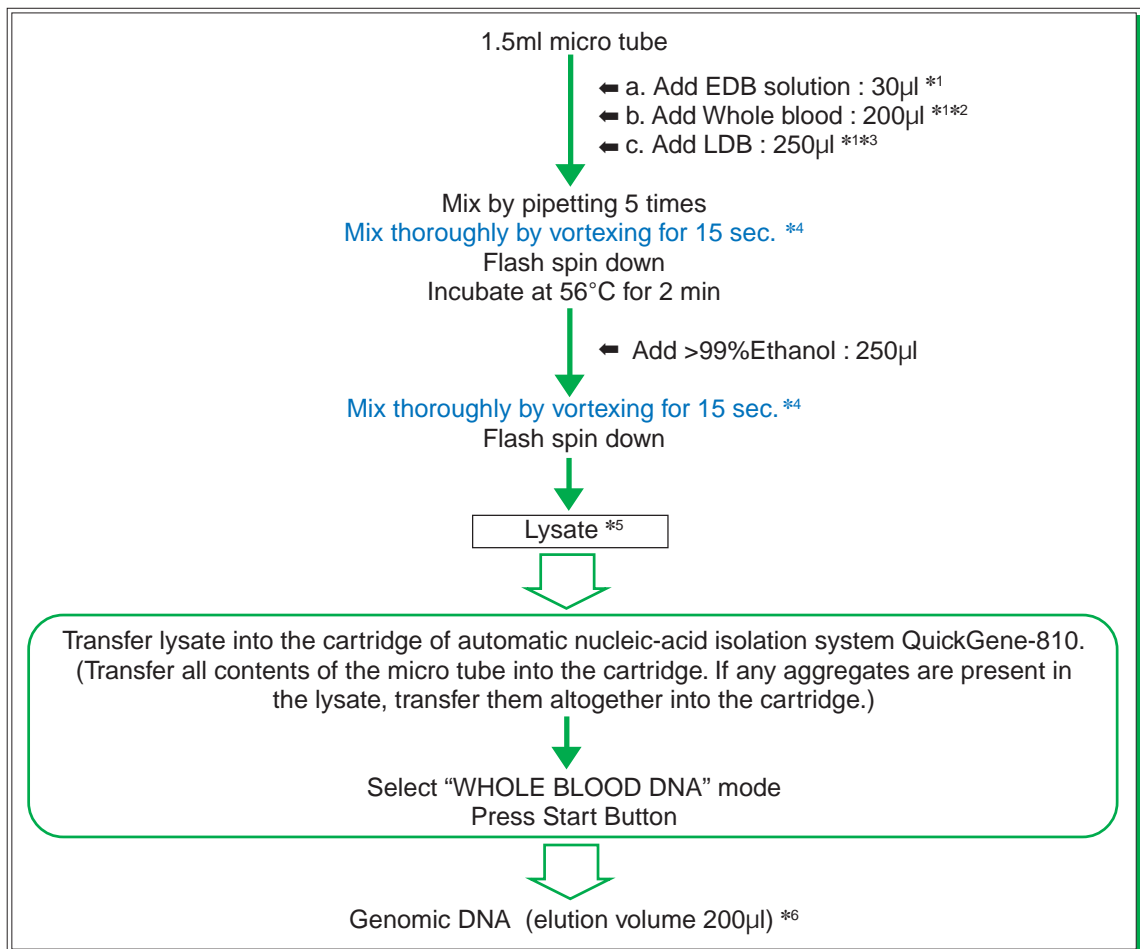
1.5ml micro tube

⬅ a. Add EDB solution : 30µl *1
⬅ b. Add Whole blood : 200µl *1*2
⬅ c. Add LDB : 250µl *1*3

Mix by pipetting 5 times
Mix thoroughly by vortexing for 15 sec. *4
Flash spin down
Incubate at 56°C for 2 min

⬅ Add >99%Ethanol : 250µl

Mix thoroughly by vortexing for 15 sec. *4
Flash spin down

Lysate *5

Transfer lysate into the cartridge of automatic nucleic-acid isolation system QuickGene-810. (Transfer all contents of the micro tube into the cartridge. If any aggregates are present in the lysate, transfer them altogether into the cartridge.)

Select “WHOLE BLOOD DNA” mode
Press Start Button

Genomic DNA (elution volume 200µl) *6